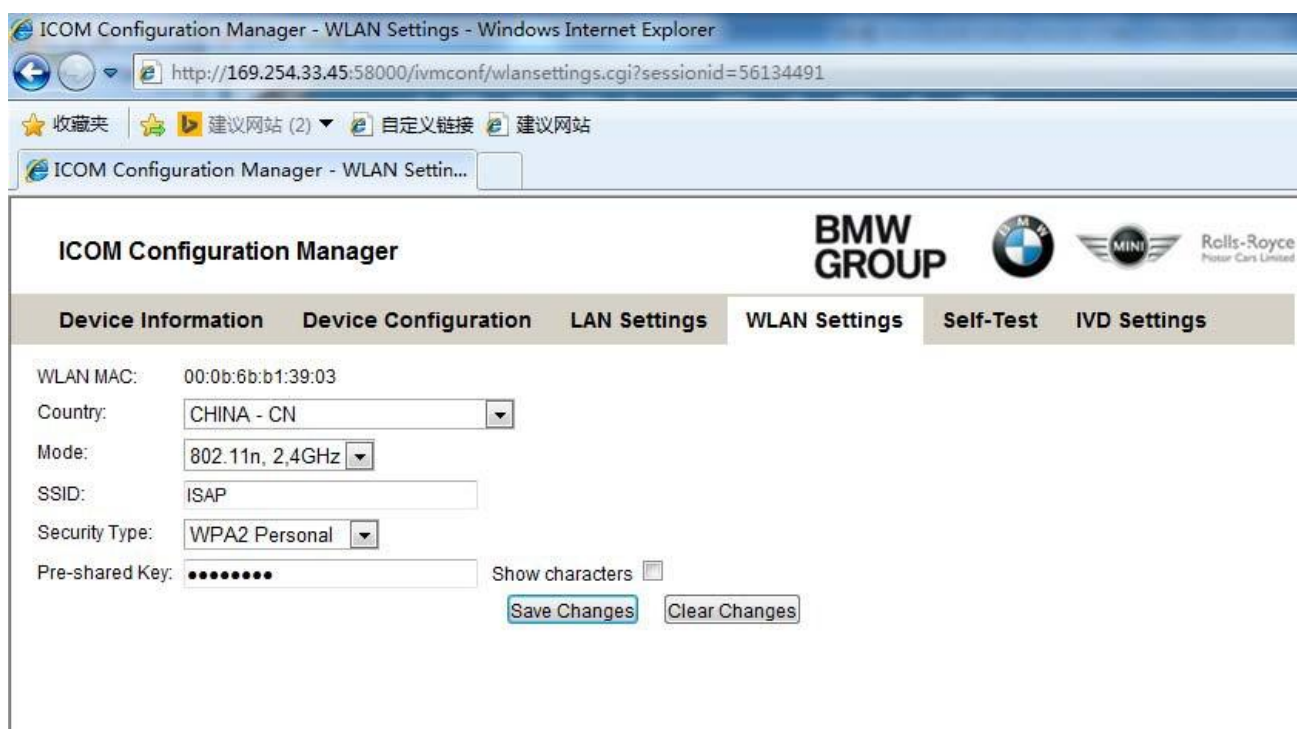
ICOM Configuration Manager - WLAN Settings - Windows Internet Explorer

http://169.254.33.45:58000/ivmconf/wlansettings.cgi?sessionid=56134491

收藏夹 建议网站 (2) ▼ 自定义链接 建议网站

ICOM Configuration Manager - WLAN Settin...

ICOM Configuration Manager

BMW GROUP

BMW

MINI

Rolls-Royce Motor Cars Limited

Device Information | Device Configuration | LAN Settings | WLAN Settings | Self-Test | IVD Settings

WLAN MAC: 00:0b:6b:b1:39:03

Country: CHINA - CN

Mode: 802.11n, 2,4GHz

SSID: ISAP

Security Type: WPA2 Personal

Pre-shared Key: ••••••••• Show characters

Save Changes Clear Changes